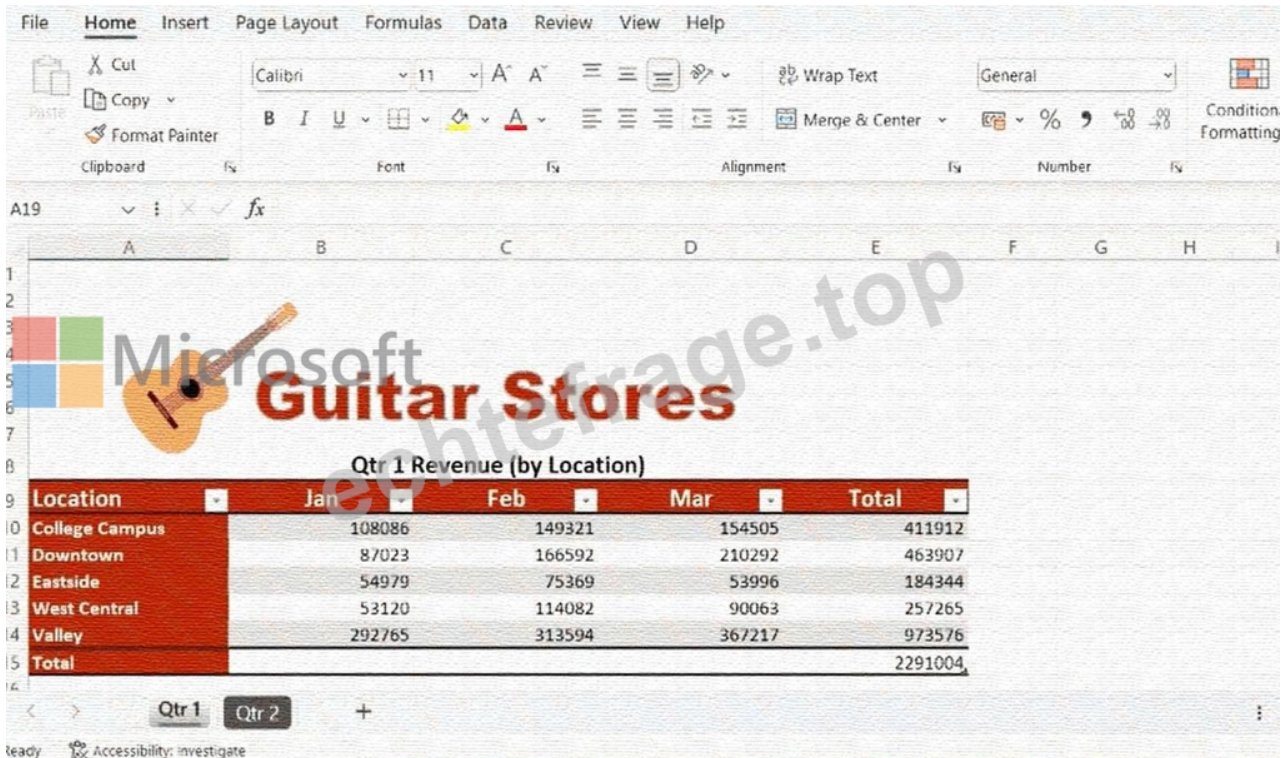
File Home Insert Page Layout Formulas Data Review View Help

Paste
Cut
Copy
Format Painter
Clipboard

Calibri 11 A A
B I U A
Font

Wrap Text
Merge & Center
Alignment

General
% 9
Number

Conditional Formatting

A19 fx

A B C D E F G H I

Microsoft

Guitar Stores

Qtr 1 Revenue (by Location)

| Location | Jan | Feb | Mar | Total |
|---|---|---|---|---|
| College Campus | 108086 | 149321 | 154505 | 411912 |
| Downtown | 87023 | 166592 | 210292 | 463907 |
| Eastside | 54979 | 75369 | 53996 | 184344 |
| West Central | 53120 | 114082 | 90063 | 257265 |
| Valley | 292765 | 313594 | 367217 | 973576 |
| Total | | | | 2291004 |

echtefrage.top

Qtr 1 Qtr 2 +

Ready Accessibility: Investigate